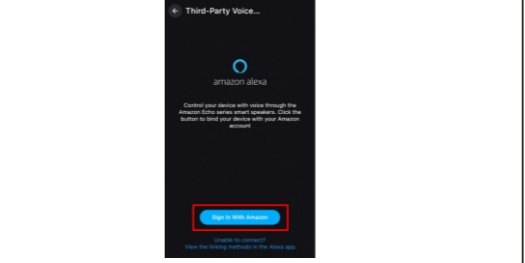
Third-Party Voice...

amazon alexa

Control your device with voice through the Amazon Echo series smart speakers. Click the button to bind your device with your Amazon account

Sign In With Amazon

Unable to connect?
View the linking methods in the Alexa app